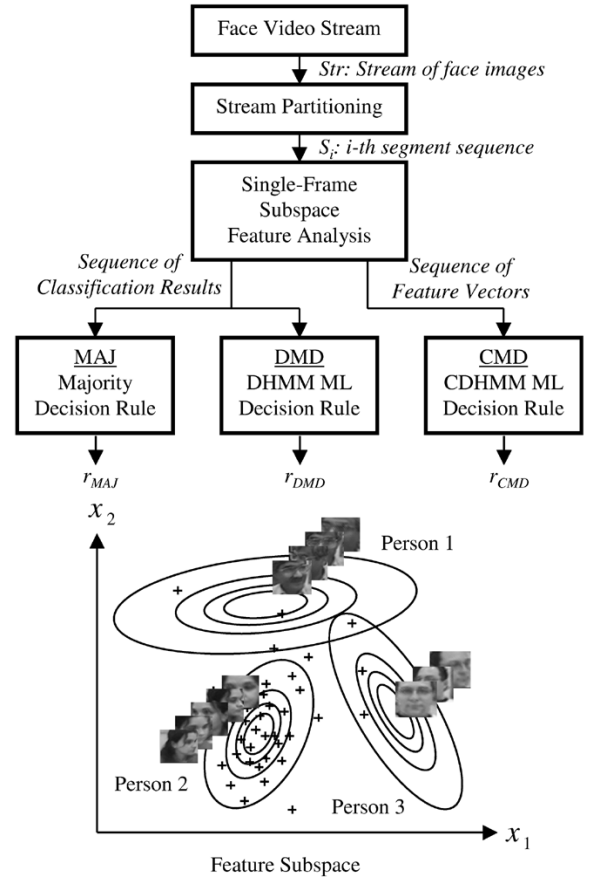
Face Video Stream

Str: Stream of face images

Stream Partitioning

$S_i$: i-th segment sequence

Single-Frame Subspace Feature Analysis

Sequence of Classification Results

Sequence of Feature Vectors

MAJ
Majority Decision Rule

DMD
DHMM ML Decision Rule

CMD
CDHMM ML Decision Rule

$r_{MAJ}$

$r_{DMD}$

$r_{CMD}$

$x_2$

Person 1

Person 2

Person 3

$x_1$

Feature Subspace